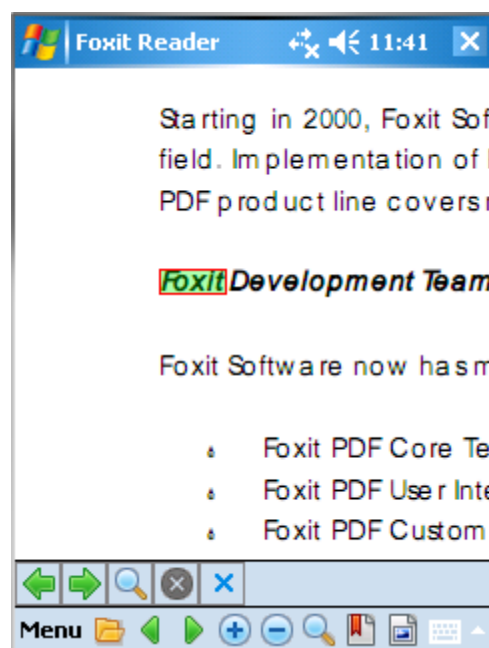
Foxit Reader 11:41

Starting in 2000, Foxit Sof field. Implementation of PDF product line covers

Foxit Development Team

Foxit Software now has m

Foxit PDF Core Te
Foxit PDF User Inte
Foxit PDF Custom

Menu